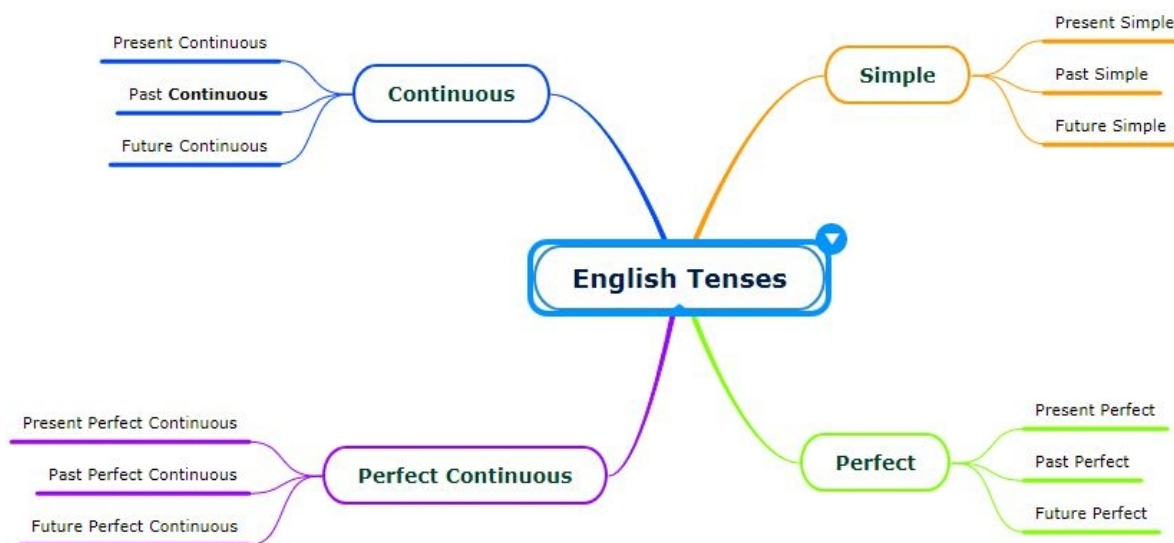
Present Continuous

Past Continuous

Future Continuous

Continuous

Simple

Present Simple

Past Simple

Future Simple

English Tenses

Present Perfect Continuous

Past Perfect Continuous

Future Perfect Continuous

Perfect Continuous

Perfect

Present Perfect

Past Perfect

Future Perfect